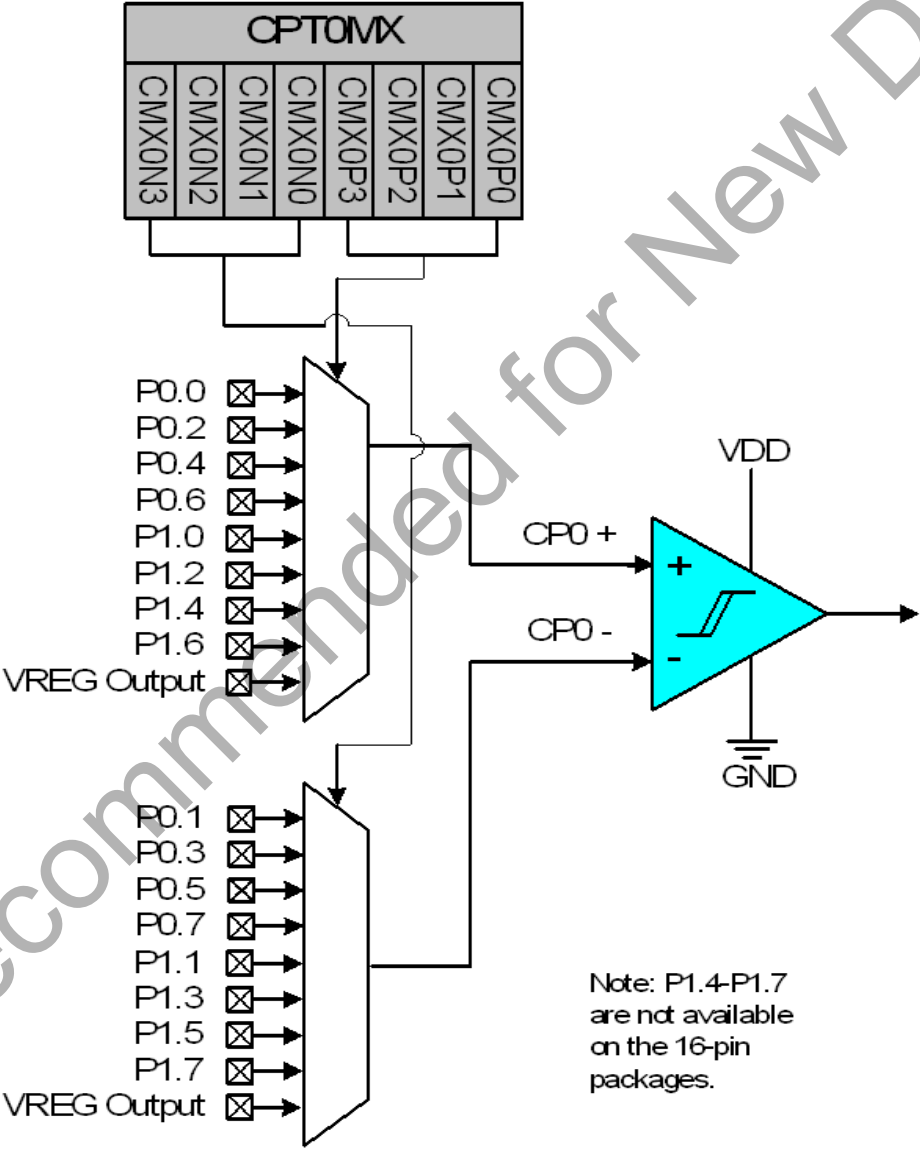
CPT0MX

CMX0N3
CMX0N2
CMX0N1
CMX0N0
CMX0P3
CMX0P2
CMX0P1
CMX0P0

P0.0
P0.2
P0.4
P0.6
P1.0
P1.2
P1.4
P1.6
VREG Output

VDD

CP0 +

+

CP0 -

-

GND

P0.1
P0.3
P0.5
P0.7
P1.1
P1.3
P1.5
P1.7
VREG Output

Note: P1.4-P1.7 are not available on the 16-pin packages.

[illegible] ecommended for New D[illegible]